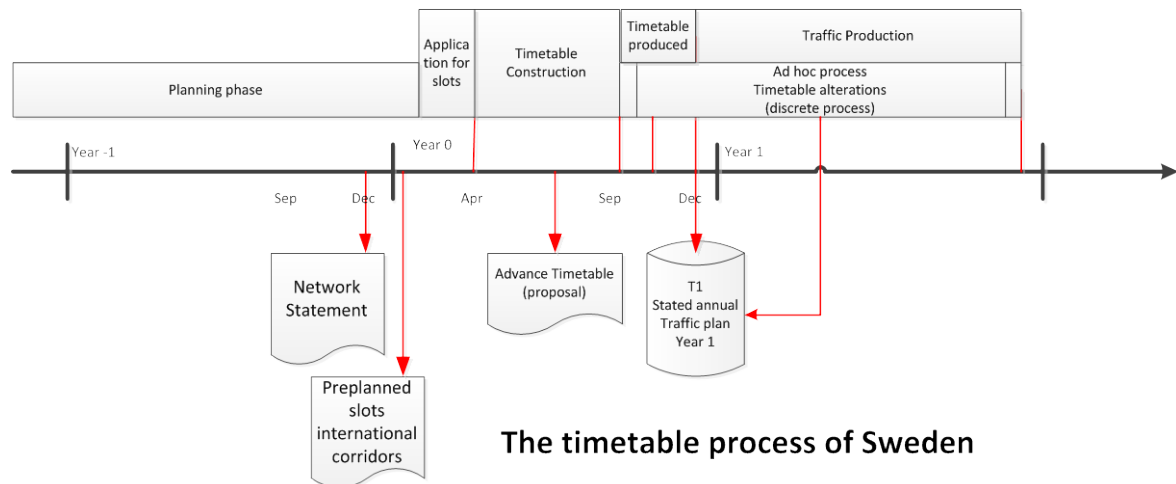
Application for slots

Timetable Construction

Timetable produced

Traffic Production

Planning phase

Ad hoc process
Timetable alterations
(discrete process)

Year -1

Year 0

Year 1

Sep

Dec

Apr

Sep

Dec

Network Statement

Advance Timetable (proposal)

T1
Stated annual Traffic plan
Year 1

Preplanned slots international corridors

The timetable process of Sweden